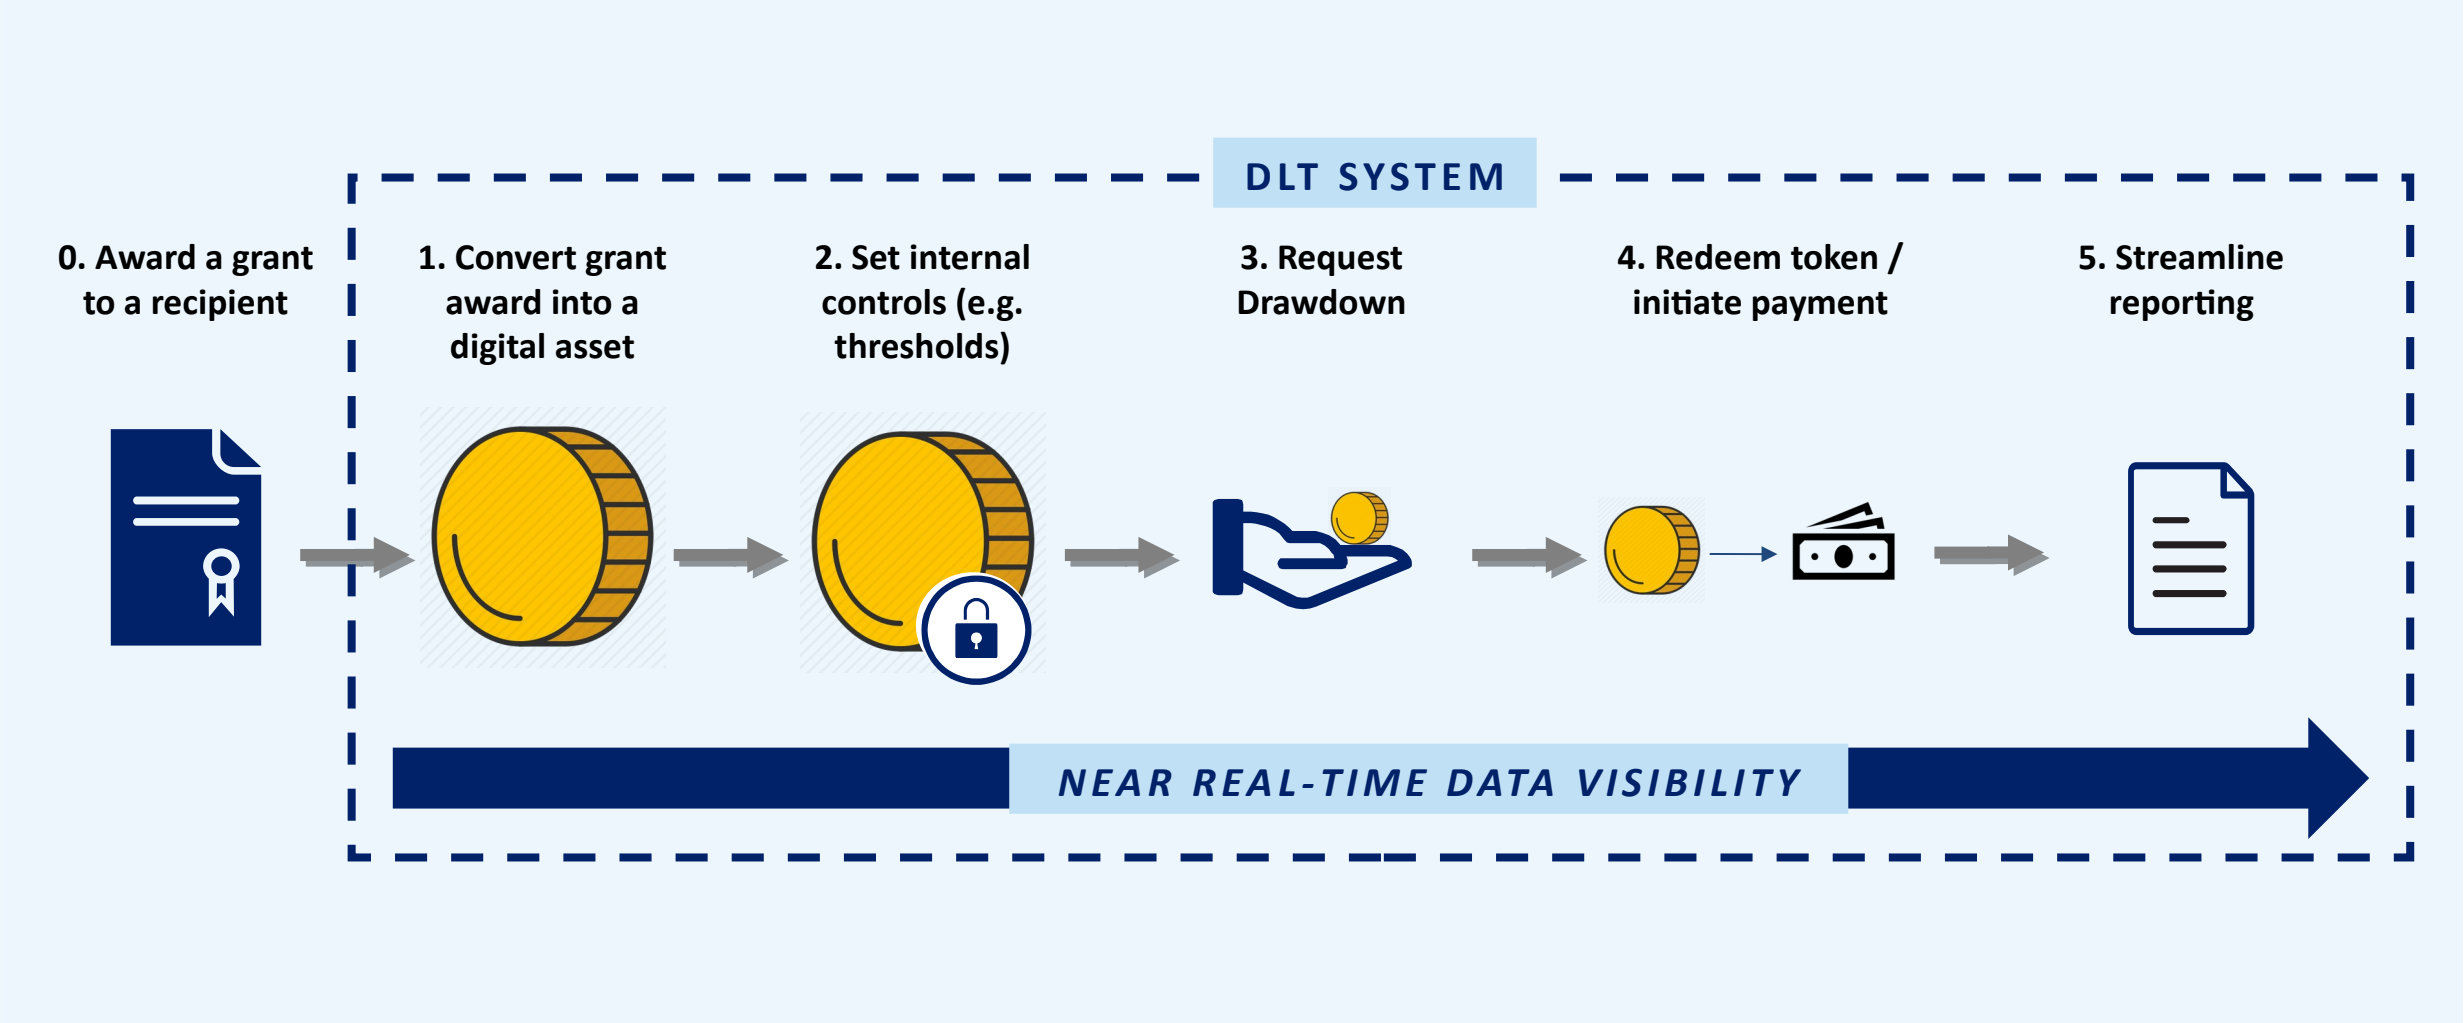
DLT SYSTEM

0. Award a grant to a recipient

1. Convert grant award into a digital asset

2. Set internal controls (e.g. thresholds)

3. Request Drawdown

4. Redeem token / initiate payment

5. Streamline reporting

NEAR REAL-TIME DATA VISIBILITY